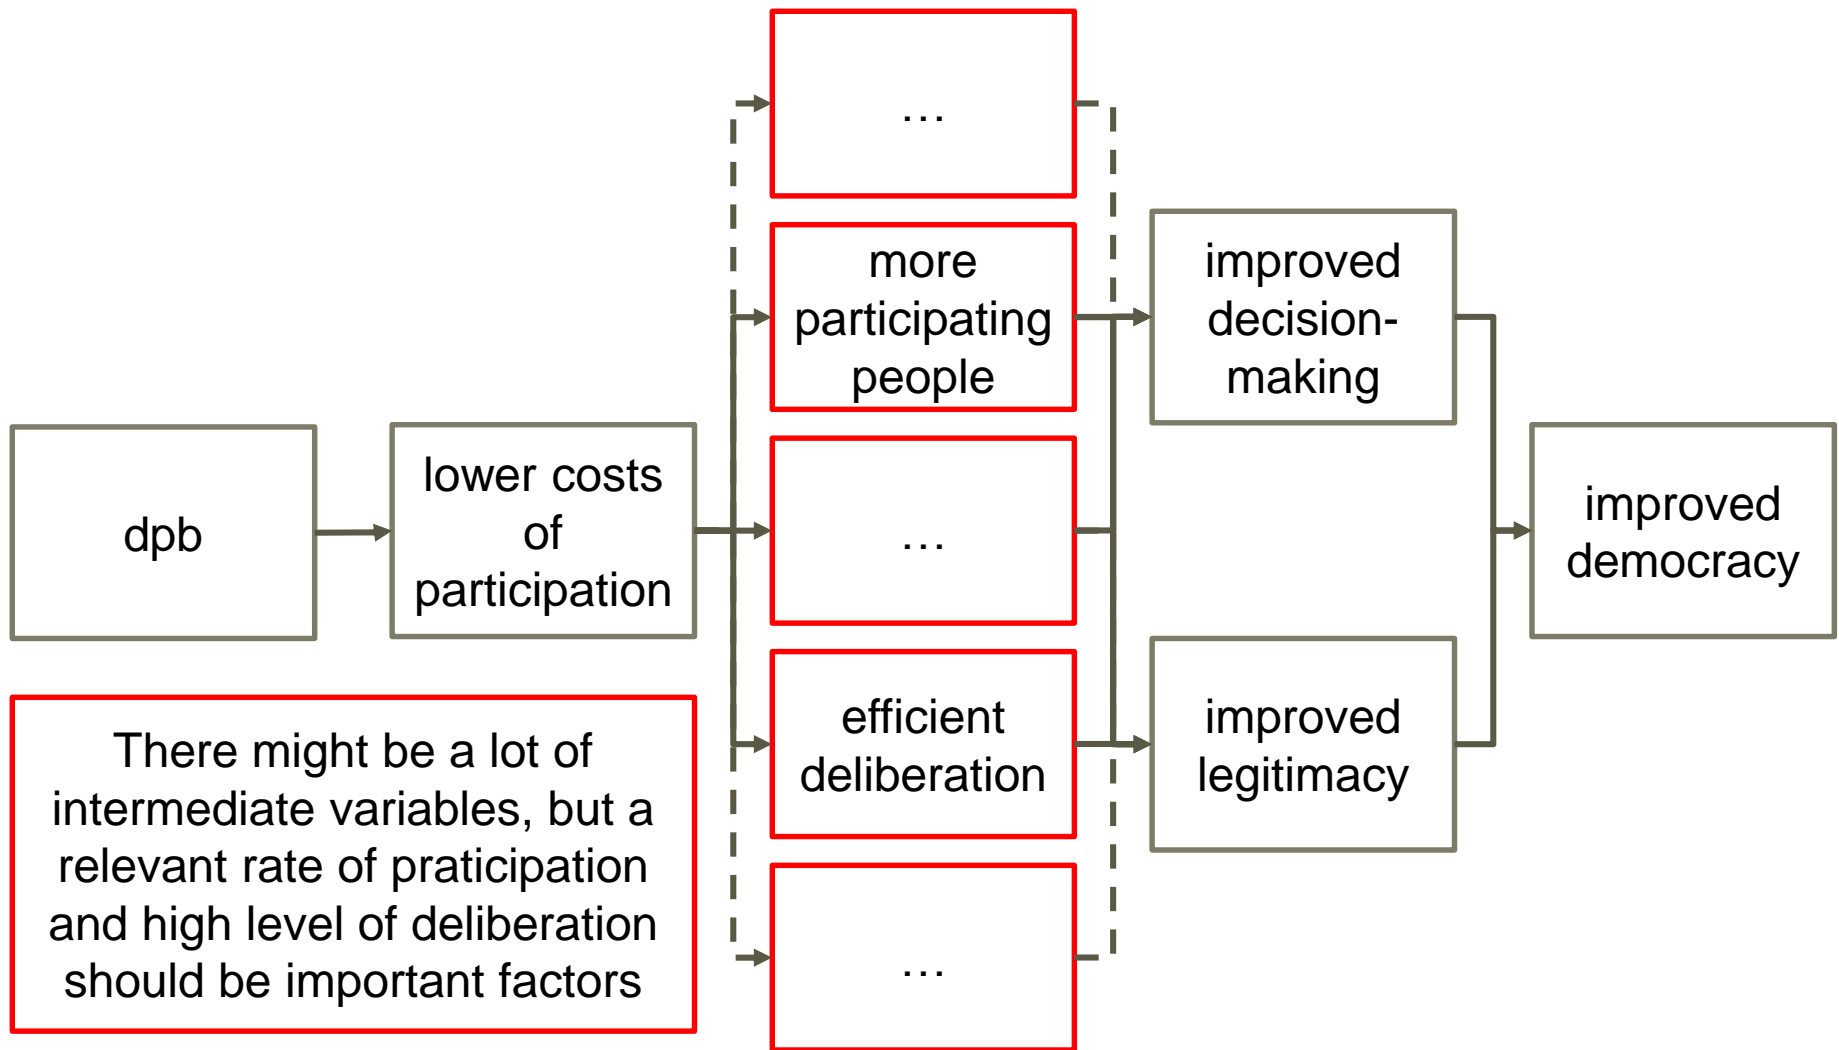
dpb

lower costs of participation

…

more participating people

…

efficient deliberation

…

improved decision-making

improved legitimacy

improved democracy

There might be a lot of intermediate variables, but a relevant rate of praticipation and high level of deliberation should be important factors